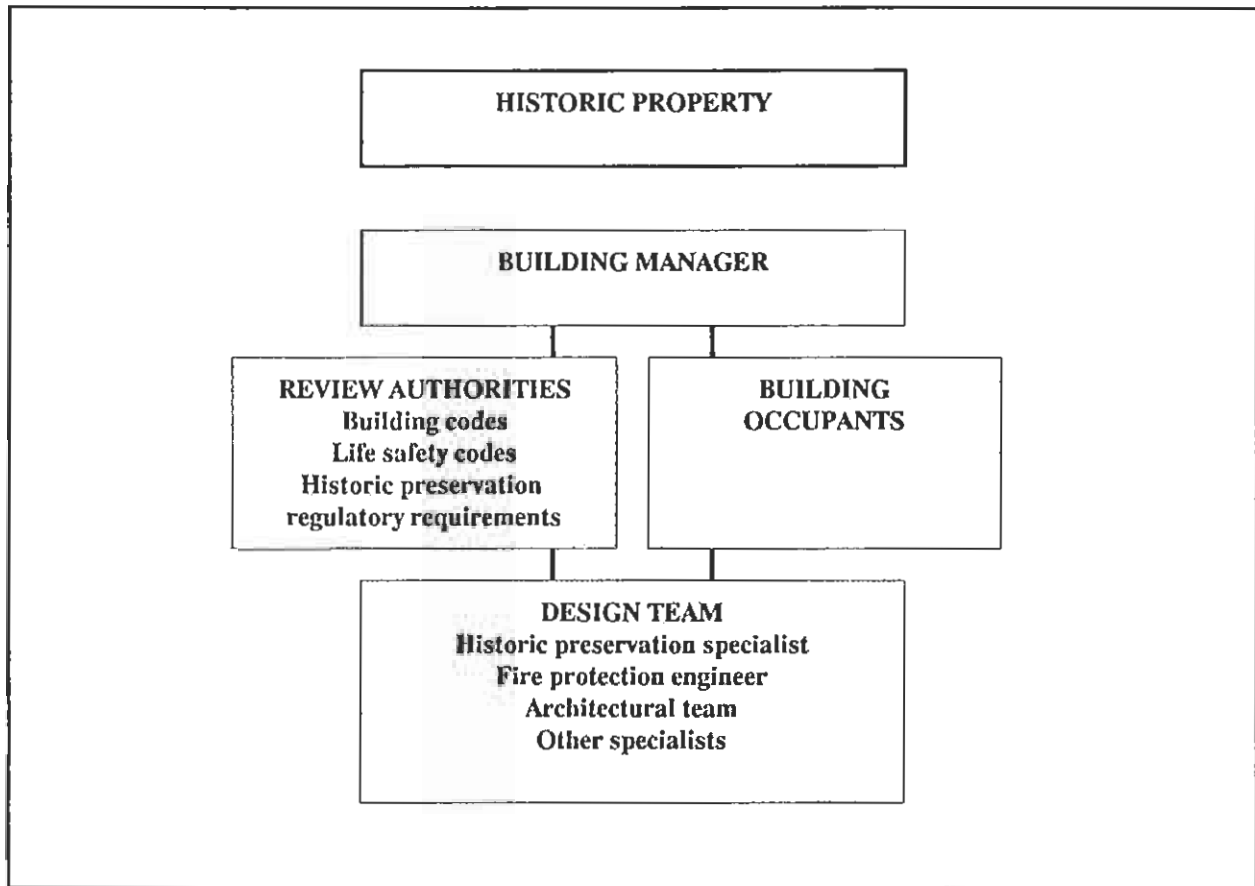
HISTORIC PROPERTY

BUILDING MANAGER

REVIEW AUTHORITIES
Building codes
Life safety codes
Historic preservation
regulatory requirements

BUILDING
OCCUPANTS

DESIGN TEAM
Historic preservation specialist
Fire protection engineer
Architectural team
Other specialists